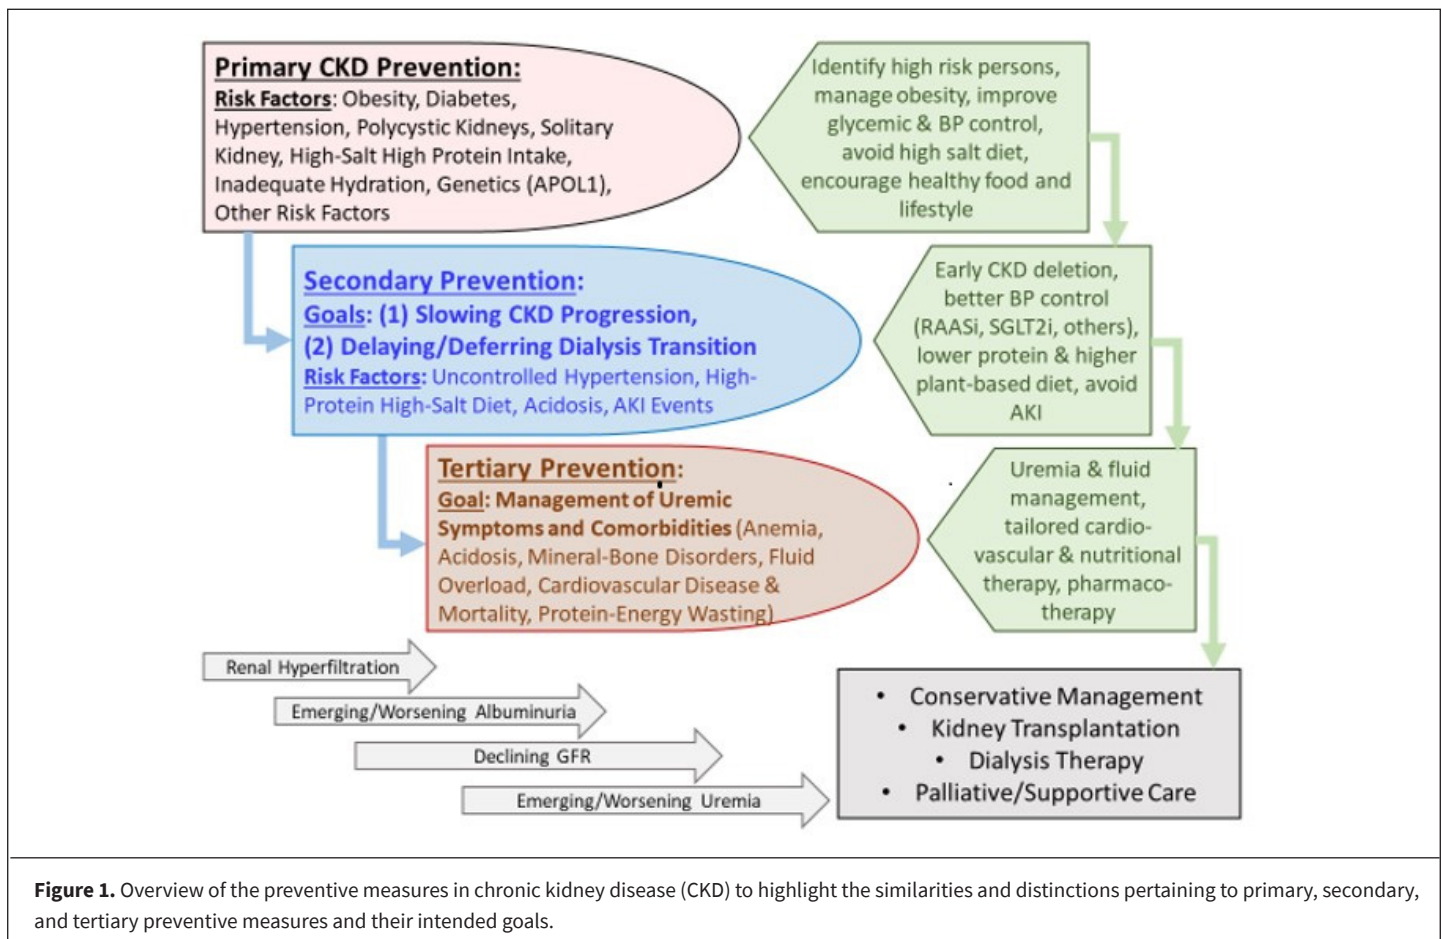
Primary CKD Prevention:
Risk Factors: Obesity, Diabetes, Hypertension, Polycystic Kidneys, Solitary Kidney, High-Salt High Protein Intake, Inadequate Hydration, Genetics (APOL1), Other Risk Factors

Identify high risk persons, manage obesity, improve glycemic & BP control, avoid high salt diet, encourage healthy food and lifestyle

Secondary Prevention:
Goals: (1) Slowing CKD Progression,
(2) Delaying/Deferring Dialysis Transition
Risk Factors: Uncontrolled Hypertension, High-Protein High-Salt Diet, Acidosis, AKI Events

Early CKD deletion, better BP control (RAASi, SGLT2i, others), lower protein & higher plant-based diet, avoid AKI

Tertiary Prevention:
Goal: Management of Uremic Symptoms and Comorbidities (Anemia, Acidosis, Mineral-Bone Disorders, Fluid Overload, Cardiovascular Disease & Mortality, Protein-Energy Wasting)

Uremia & fluid management, tailored cardiovascular & nutritional therapy, pharmacotherapy

Renal Hyperfiltration
Emerging/Worsening Albuminuria
Declining GFR
Emerging/Worsening Uremia

• Conservative Management
• Kidney Transplantation
• Dialysis Therapy
• Palliative/Supportive Care

Figure 1. Overview of the preventive measures in chronic kidney disease (CKD) to highlight the similarities and distinctions pertaining to primary, secondary, and tertiary preventive measures and their intended goals.